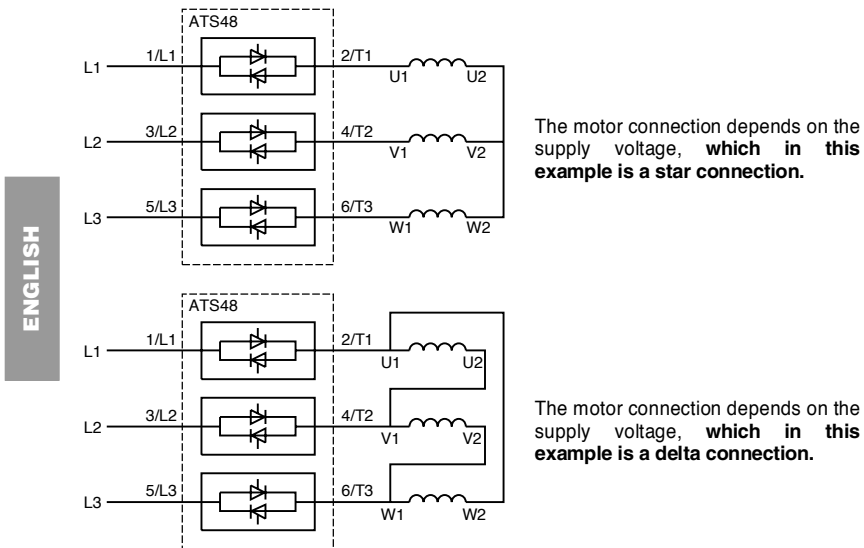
ENGLISH

ATS48

L1 1/L1 2/T1 U1 U2

L2 3/L2 4/T2 V1 V2

L3 5/L3 6/T3 W1 W2

The motor connection depends on the supply voltage, **which in this example is a star connection.**

ATS48

L1 1/L1 2/T1 U1 U2

L2 3/L2 4/T2 V1 V2

L3 5/L3 6/T3 W1 W2

The motor connection depends on the supply voltage, **which in this example is a delta connection.**